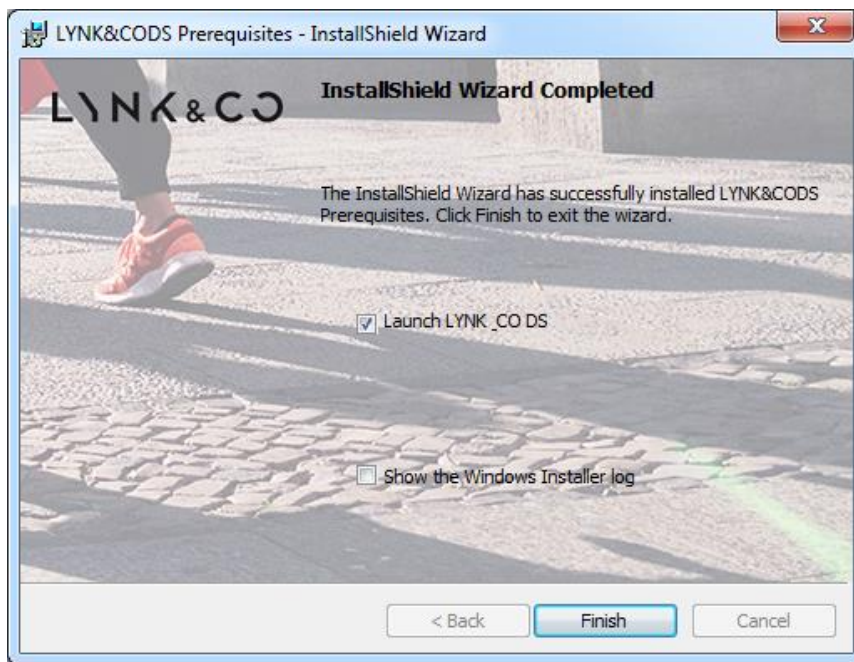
LYNK&CODS Prerequisites - InstallShield Wizard

LYNK&CO

InstallShield Wizard Completed

The InstallShield Wizard has successfully installed LYNK&CODS Prerequisites. Click Finish to exit the wizard.

Launch LYNK _CO DS

Show the Windows Installer log

< Back

Finish

Cancel